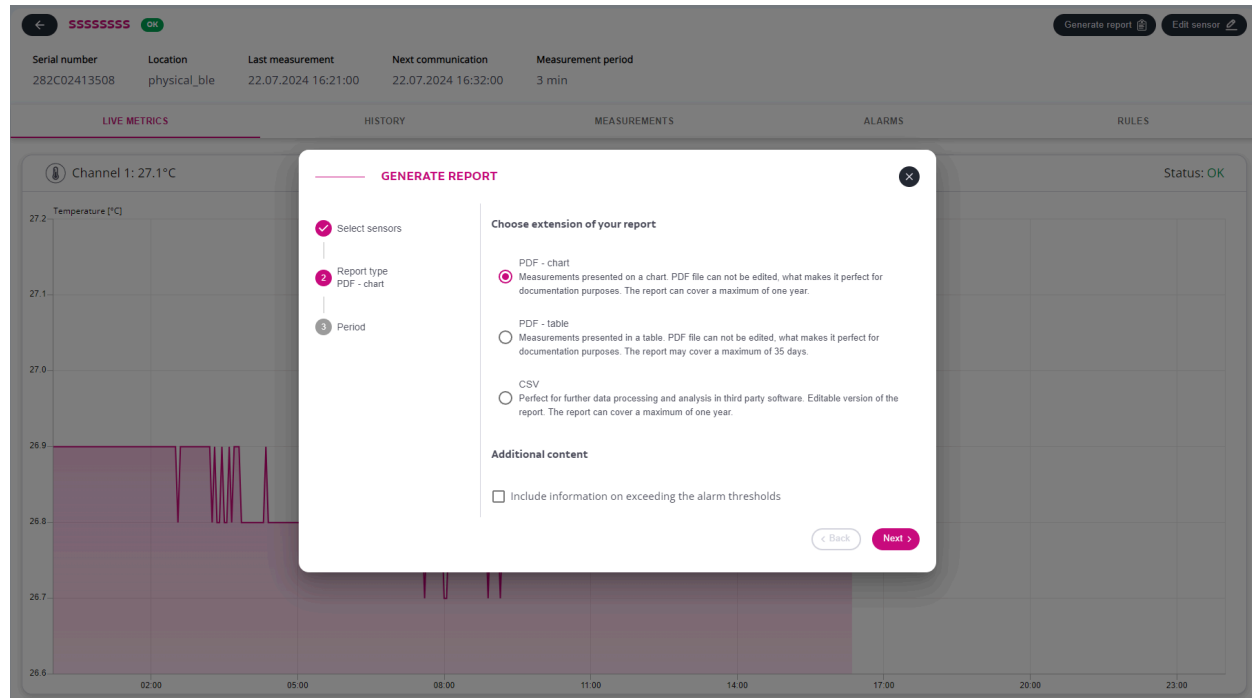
ssssssss OK

Generate report Edit sensor

| Serial number | Location | Last measurement | Next communication | Measurement period |
|---|---|---|---|---|
| 282C02413508 | physical_ble | 22.07.2024 16:21:00 | 22.07.2024 16:32:00 | 3 min |

LIVE METRICS HISTORY MEASUREMENTS ALARMS RULES

Channel 1: 27.1°C

Status: OK

Temperature [°C]

27.2
27.1
27.0
26.9
26.8
26.7
26.6

02:00 05:00 08:00 11:00 14:00 17:00 20:00 23:00

GENERATE REPORT

Select sensors

2 Report type
PDF - chart

3 Period

Choose extension of your report

PDF - chart
Measurements presented on a chart. PDF file can not be edited, what makes it perfect for documentation purposes. The report can cover a maximum of one year.

PDF - table
Measurements presented in a table. PDF file can not be edited, what makes it perfect for documentation purposes. The report may cover a maximum of 35 days.

CSV
Perfect for further data processing and analysis in third party software. Editable version of the report. The report can cover a maximum of one year.

Additional content

Include information on exceeding the alarm thresholds

‹ Back Next ›